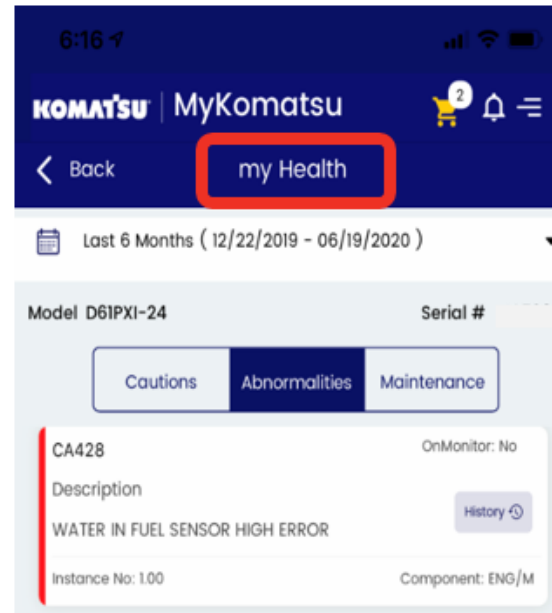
6:16

KOMATSU | MyKomatsu 2

< Back my Health

Last 6 Months ( 12/22/2019 - 06/19/2020 )

Model D61PXI-24 Serial #

Cautions Abnormalities Maintenance

CA428 OnMonitor: No

Description

WATER IN FUEL SENSOR HIGH ERROR History

Instance No: 1.00 Component: ENG/M